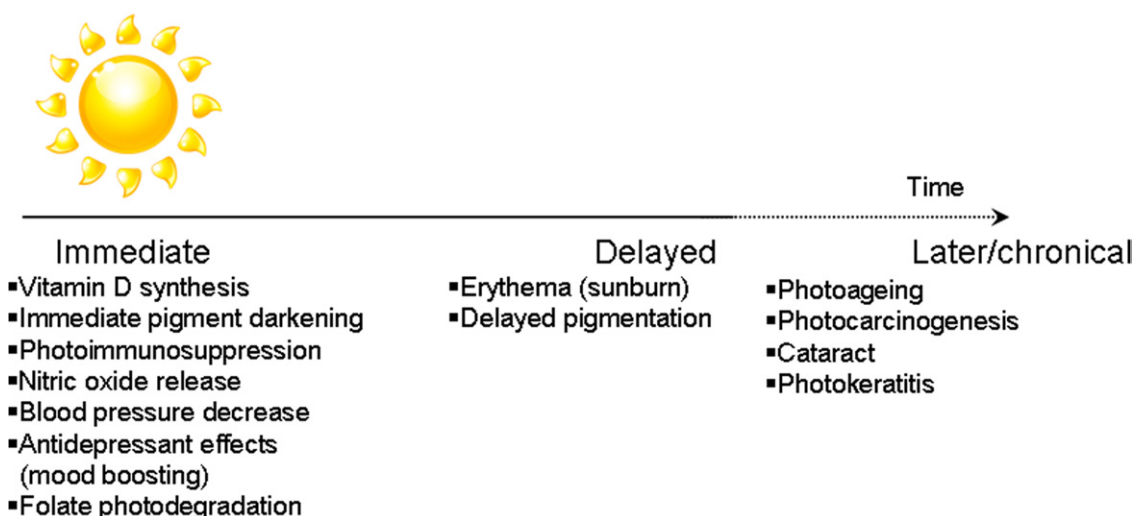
Time

Immediate
▪Vitamin D synthesis
▪Immediate pigment darkening
▪Photoimmunosuppression
▪Nitric oxide release
▪Blood pressure decrease
▪Antidepressant effects (mood boosting)
▪Folate photodegradation

Delayed
▪Erythema (sunburn)
▪Delayed pigmentation

Later/chronical
▪Photoageing
▪Photocarcinogenesis
▪Cataract
▪Photokeratitis